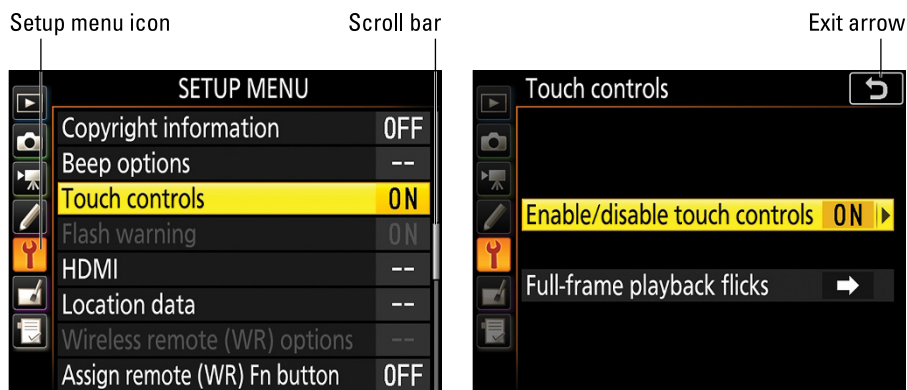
Setup menu icon

Scroll bar

SETUP MENU

Copyright information 0FF
Beep options --
Touch controls 0N
Flash warning 0N
HDMI --
Location data --
Wireless remote (WR) options --
Assign remote (WR) Fn button 0FF

Exit arrow

Touch controls

Enable/disable touch controls 0N

Full-frame playback flicks